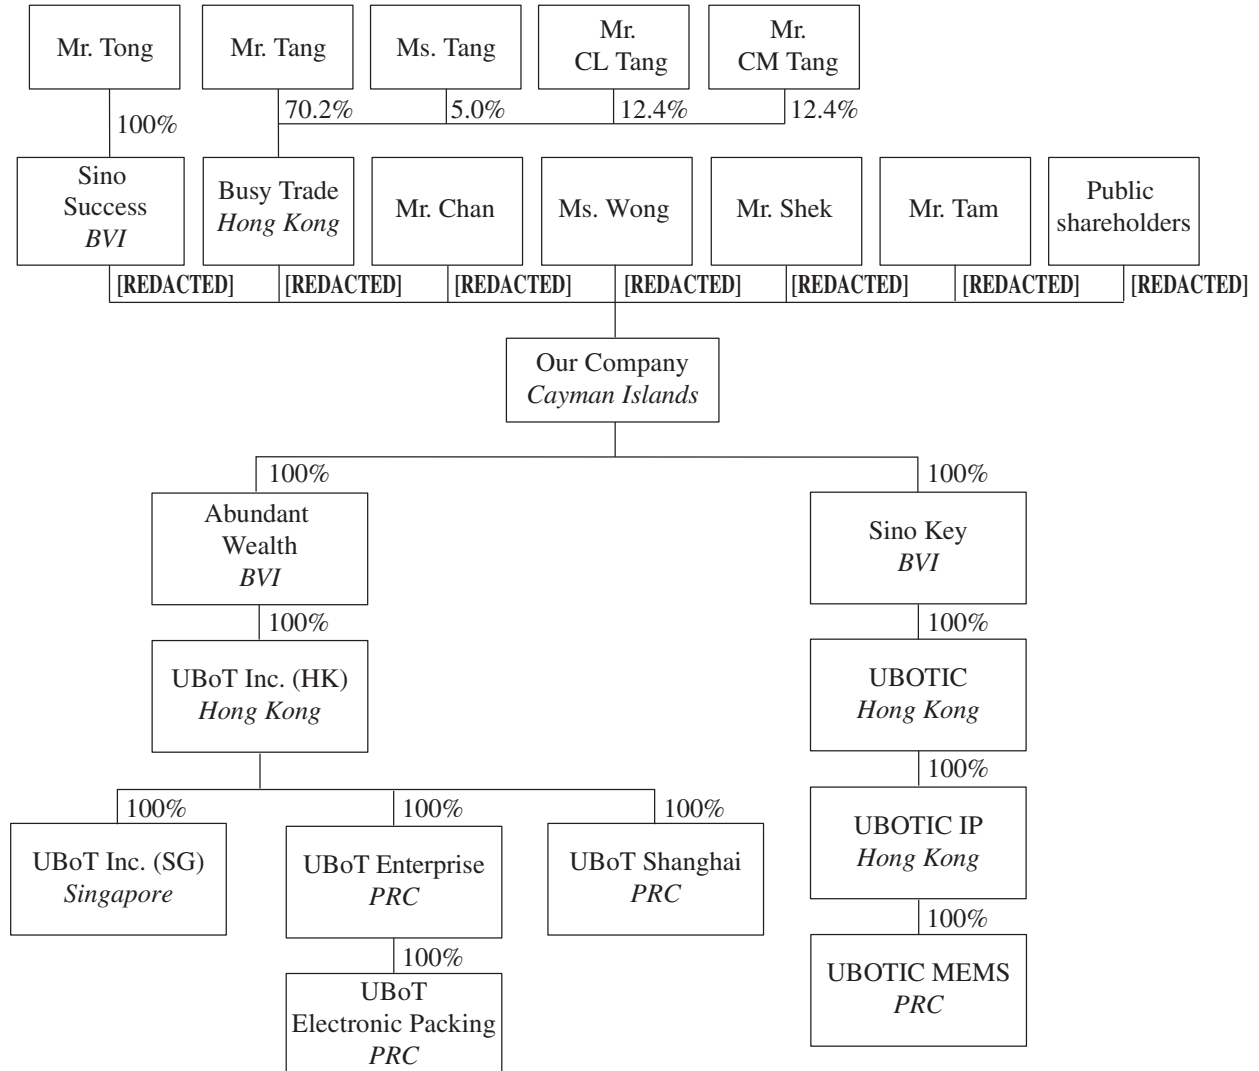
Mr. Tong

Mr. Tang

Ms. Tang

Mr. CL Tang

Mr. CM Tang

100%

70.2%

5.0%

12.4%

12.4%

Sino Success *BVI*

Busy Trade *Hong Kong*

Mr. Chan

Ms. Wong

Mr. Shek

Mr. Tam

Public shareholders

[REDACTED]

[REDACTED]

[REDACTED]

[REDACTED]

[REDACTED]

[REDACTED]

[REDACTED]

Our Company *Cayman Islands*

100%

100%

Abundant Wealth *BVI*

Sino Key *BVI*

100%

100%

UBoT Inc. (HK) *Hong Kong*

UBOTIC *Hong Kong*

100%

UBOTIC IP *Hong Kong*

100%

UBOTIC MEMS *PRC*

100%

100%

100%

UBoT Inc. (SG) *Singapore*

UBoT Enterprise *PRC*

UBoT Shanghai *PRC*

100%

UBoT Electronic Packing *PRC*